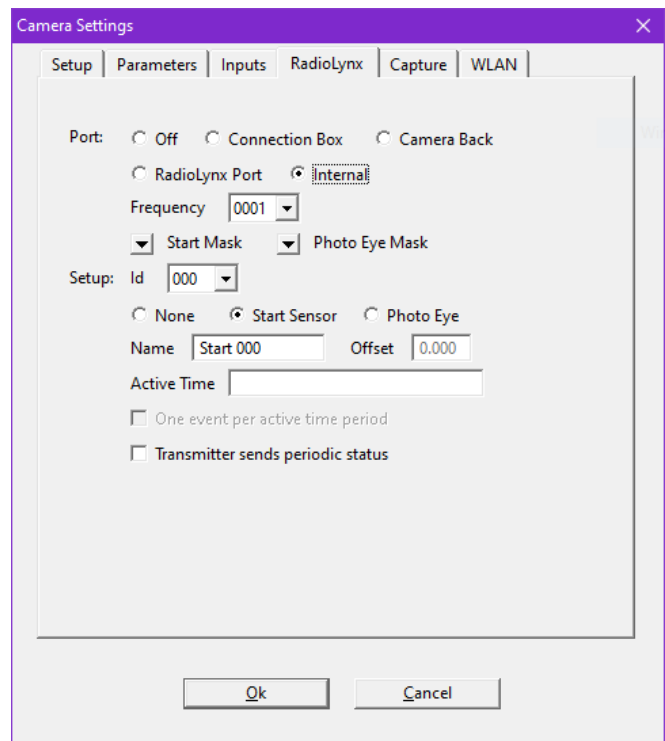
Camera Settings

Setup | Parameters | Inputs | RadioLynx | Capture | WLAN

Port: Off Connection Box Camera Back

RadioLynx Port Internal

Frequency 0001

Start Mask Photo Eye Mask

Setup: Id 000

None Start Sensor Photo Eye

Name Start 000 Offset 0.000

Active Time

One event per active time period

Transmitter sends periodic status

Ok Cancel